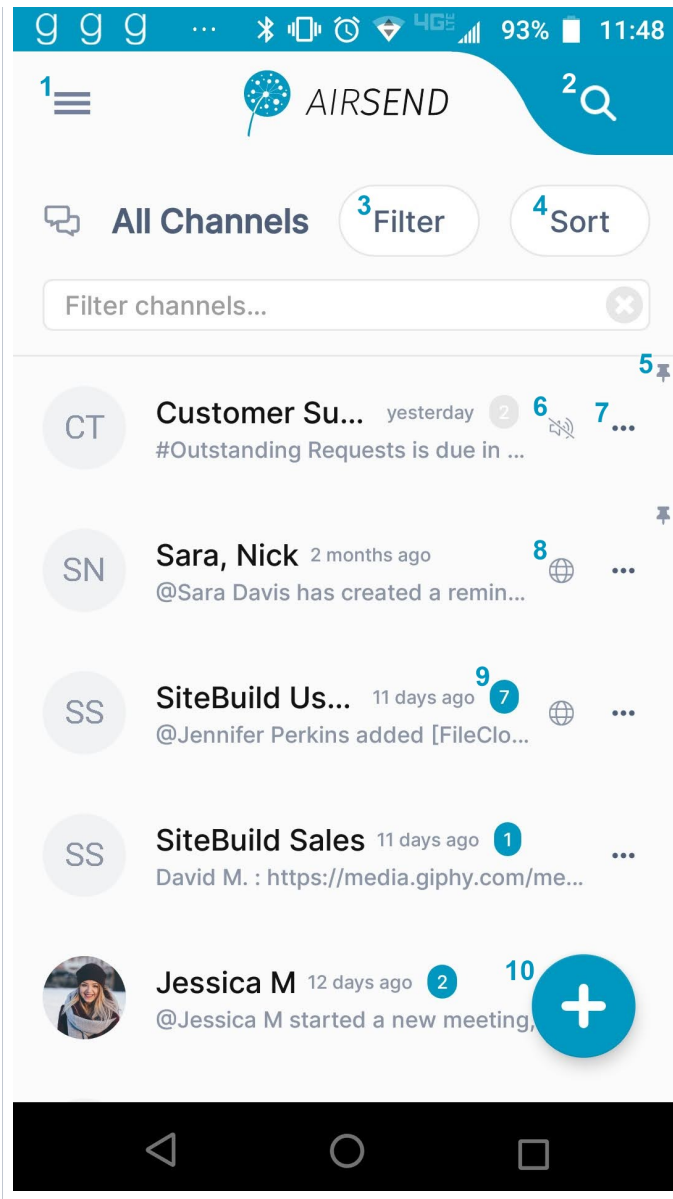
g g g ... 4G 93% 11:48

1

AIRSEND

2

All Channels

3 Filter

4 Sort

Filter channels...

5

CT

Customer Su... yesterday 2 6 7 ...

#Outstanding Requests is due in ...

SN

Sara, Nick 2 months ago 8 ...

@Sara Davis has created a remin...

SS

SiteBuild Us... 11 days ago 9 7 ...

@Jennifer Perkins added [FileClo...

SS

SiteBuild Sales 11 days ago 1 ...

David M. : https://media.giphy.com/me...

Jessica M 12 days ago 2 10

@Jessica M started a new meeting,